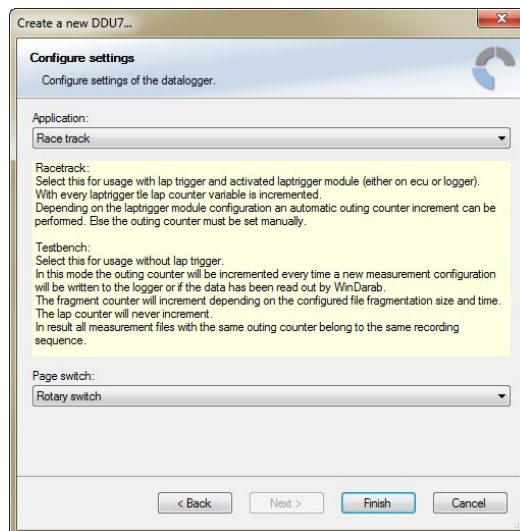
Create a new DDU7...

Configure settings

Configure settings of the datalogger.

Application:

Race track

Racetrack:
Select this for usage with lap trigger and activated laptrigger module (either on ecu or logger).
With every laptrigger tle lap counter variable is incremented.
Depending on the laptrigger module configuration an automatic outing counter increment can be performed. Else the outing counter must be set manually.

Testbench:
Select this for usage without lap trigger.
In this mode the outing counter will be incremented every time a new measurement configuration will be written to the logger or if the data has been read out by WinDarab.
The fragment counter will increment depending on the configured file fragmentation size and time.
The lap counter will never increment.
In result all measurement files with the same outing counter belong to the same recording sequence.

Page switch:

Rotary switch

< Back

Next >

Finish

Cancel